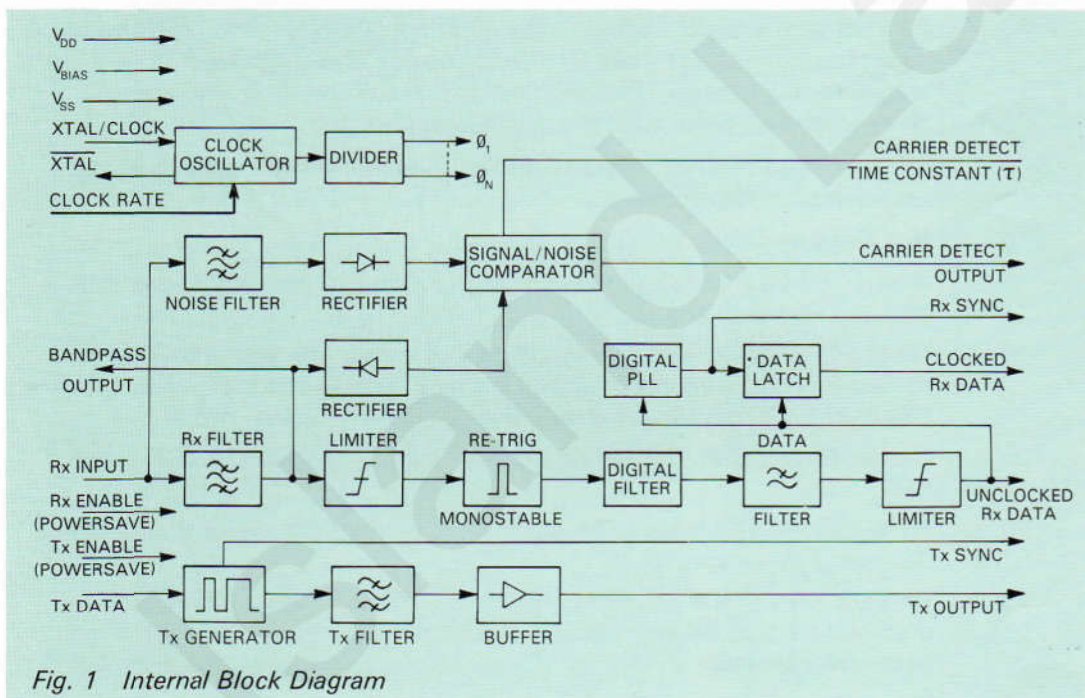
$V_{DD}$
$V_{BIAS}$
$V_{SS}$
XTAL/CLOCK
$\overline{XTAL}$
CLOCK RATE
CLOCK OSCILLATOR
DIVIDER
$\emptyset_1$
$\emptyset_N$
CARRIER DETECT
TIME CONSTANT ($\tau$)
NOISE FILTER
RECTIFIER
SIGNAL/NOISE COMPARATOR
CARRIER DETECT
OUTPUT
Rx SYNC
BANDPASS
OUTPUT
RECTIFIER
DIGITAL PLL
DATA LATCH
CLOCKED
Rx DATA
DATA
Rx FILTER
LIMITER
RE-TRIG
Rx INPUT
MONOSTABLE
DIGITAL FILTER
FILTER
LIMITER
UNCLOCKED
Rx DATA
Rx ENABLE
(POWERSAVE)
Tx ENABLE
(POWERSAVE)
Tx SYNC
Tx DATA
Tx GENERATOR
Tx FILTER
BUFFER
Tx OUTPUT
Fig. 1 Internal Block Diagram